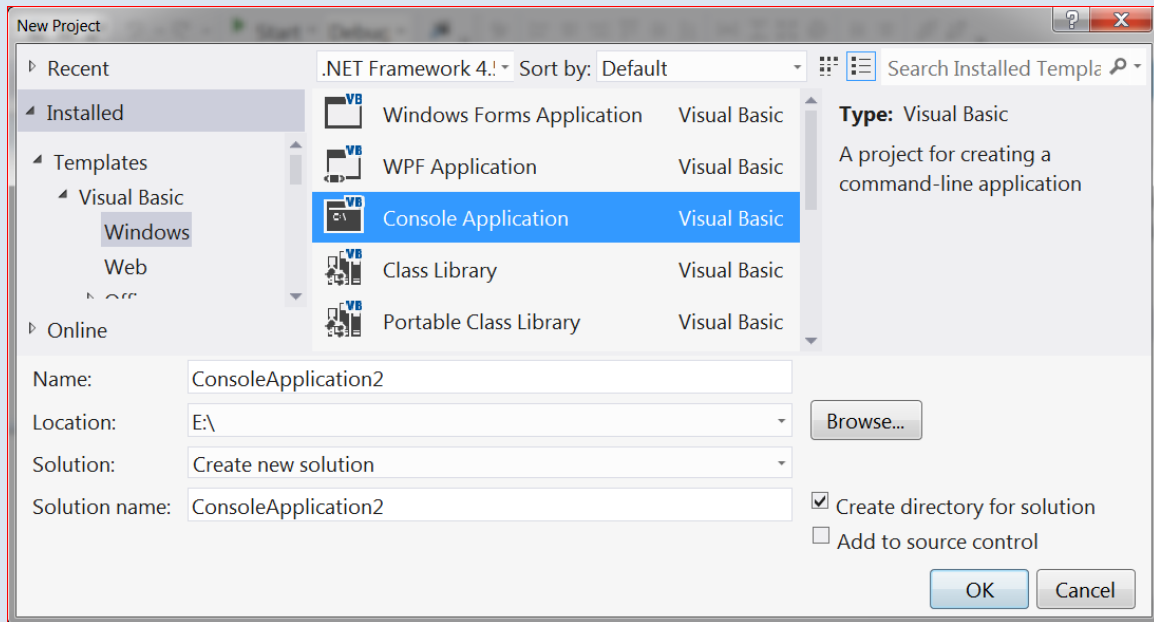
New Project

Start Debug

? X

Recent

.NET Framework 4.! Sort by: Default

Search Installed Templa

Installed

Templates

Visual Basic

Windows

Web

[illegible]

Online

VB Windows Forms Application Visual Basic

VB WPF Application Visual Basic

VB Console Application Visual Basic

VB Class Library Visual Basic

VB Portable Class Library Visual Basic

Type: Visual Basic

A project for creating a command-line application

Name: ConsoleApplication2

Location: E:\

Browse...

Solution: Create new solution

Solution name: ConsoleApplication2

Create directory for solution

Add to source control

OK

Cancel